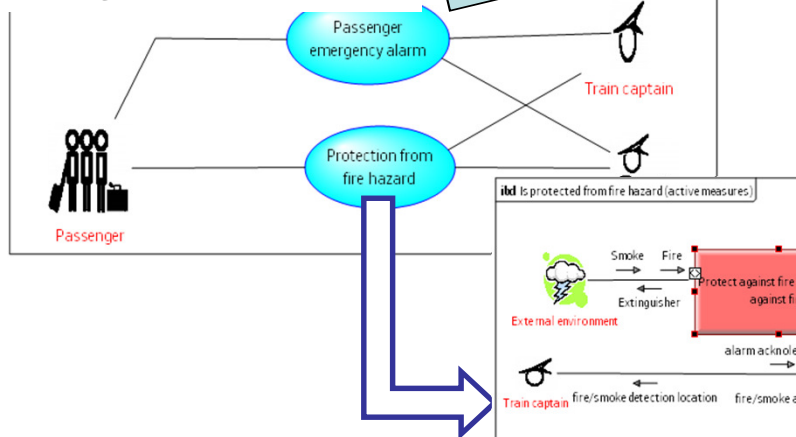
Passenger emergency alarm

Train captain

Protection from fire hazard

Passenger

ibd Is protected from fire hazard (active measures)

Smoke

Fire

Extinguisher

External environment

Protect against fire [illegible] against fi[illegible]

alarm acknole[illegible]

Train captain

fire/smoke detection location

fire/smoke a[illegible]